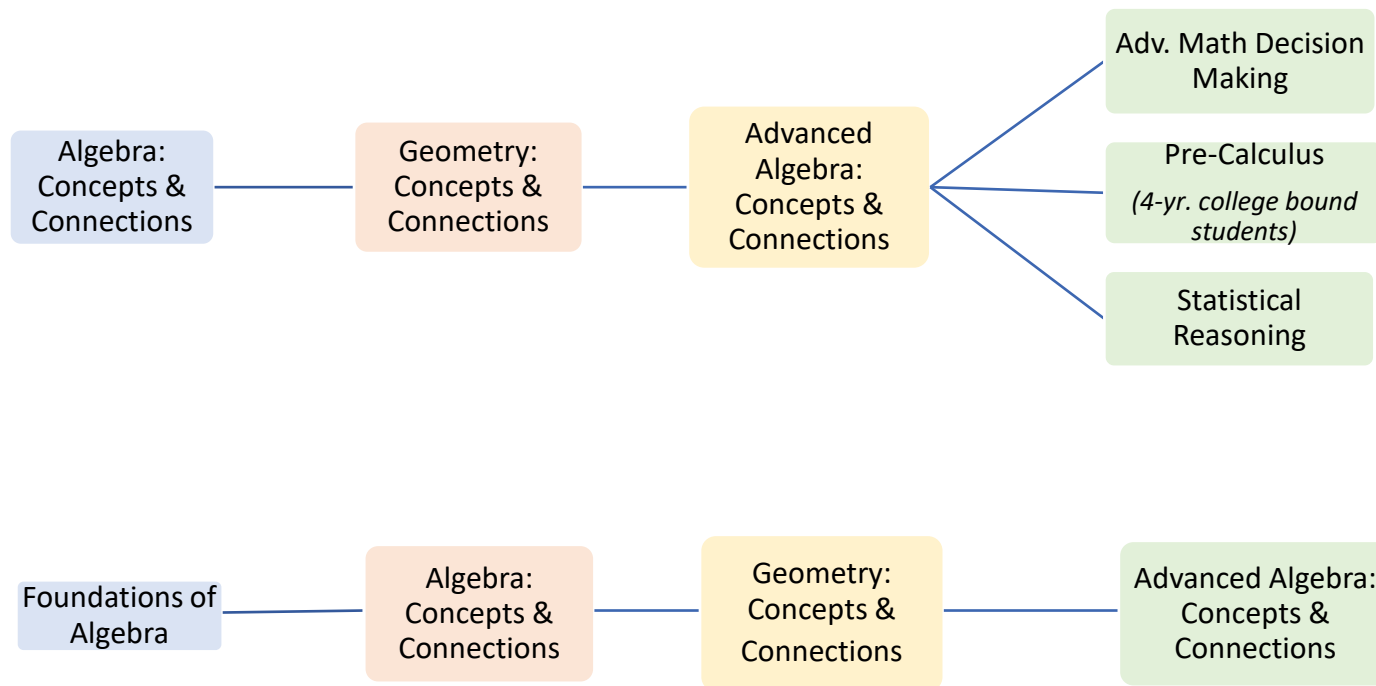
Algebra: Concepts & Connections

Geometry: Concepts & Connections

Advanced Algebra: Concepts & Connections

Adv. Math Decision Making

Pre-Calculus

*(4-yr. college bound students)*

Statistical Reasoning

Foundations of Algebra

Algebra: Concepts & Connections

Geometry: Concepts & Connections

Advanced Algebra: Concepts & Connections